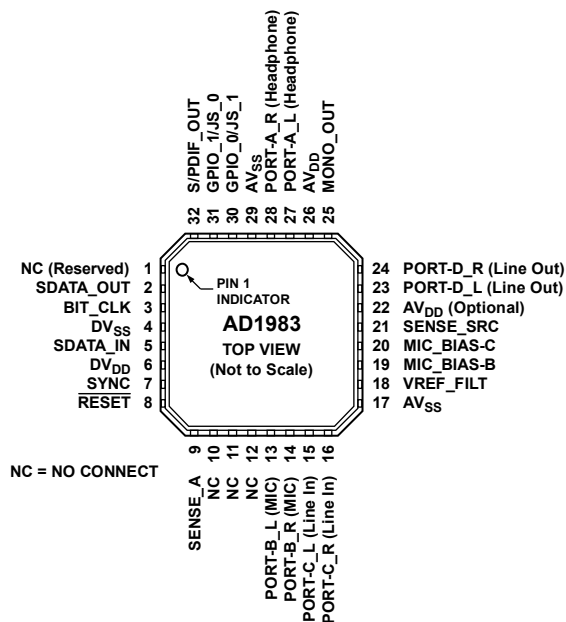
32 S/PDIF_OUT
31 GPIO_1/JS_0
30 GPIO_0/JS_1
29 $AV_{SS}$
28 PORT-A_R (Headphone)
27 PORT-A_L (Headphone)
26 $AV_{DD}$
25 MONO_OUT

NC (Reserved) 1
SDATA_OUT 2
BIT_CLK 3
$DV_{SS}$ 4
SDATA_IN 5
$DV_{DD}$ 6
SYNC 7
$\overline{RESET}$ 8

PIN 1 INDICATOR
AD1983
TOP VIEW
(Not to Scale)

24 PORT-D_R (Line Out)
23 PORT-D_L (Line Out)
22 $AV_{DD}$ (Optional)
21 SENSE_SRC
20 MIC_BIAS-C
19 MIC_BIAS-B
18 VREF_FILT
17 $AV_{SS}$

NC = NO CONNECT

9 SENSE_A
10 NC
11 NC
12 NC
13 PORT-B_L (MIC)
14 PORT-B_R (MIC)
15 PORT-C_L (Line In)
16 PORT-C_R (Line In)